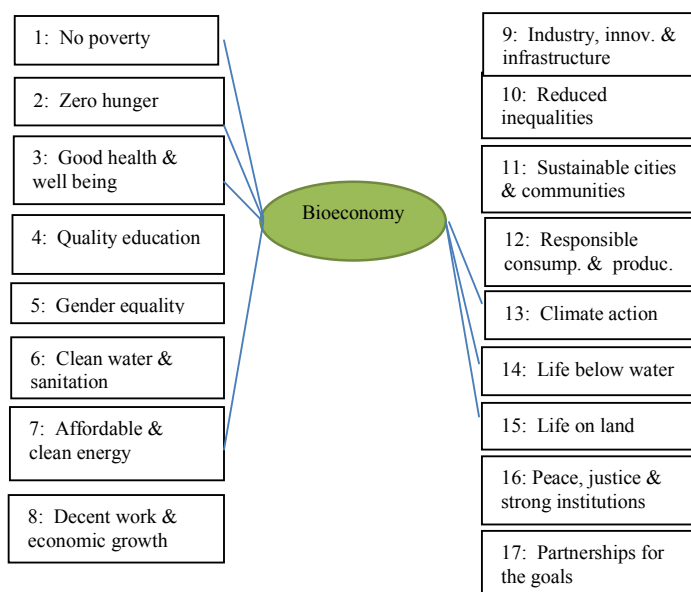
1: No poverty

2: Zero hunger

3: Good health & well being

4: Quality education

5: Gender equality

6: Clean water & sanitation

7: Affordable & clean energy

8: Decent work & economic growth

Bioeconomy

9: Industry, innov. & infrastructure

10: Reduced inequalities

11: Sustainable cities & communities

12: Responsible consump. & produc.

13: Climate action

14: Life below water

15: Life on land

16: Peace, justice & strong institutions

17: Partnerships for the goals